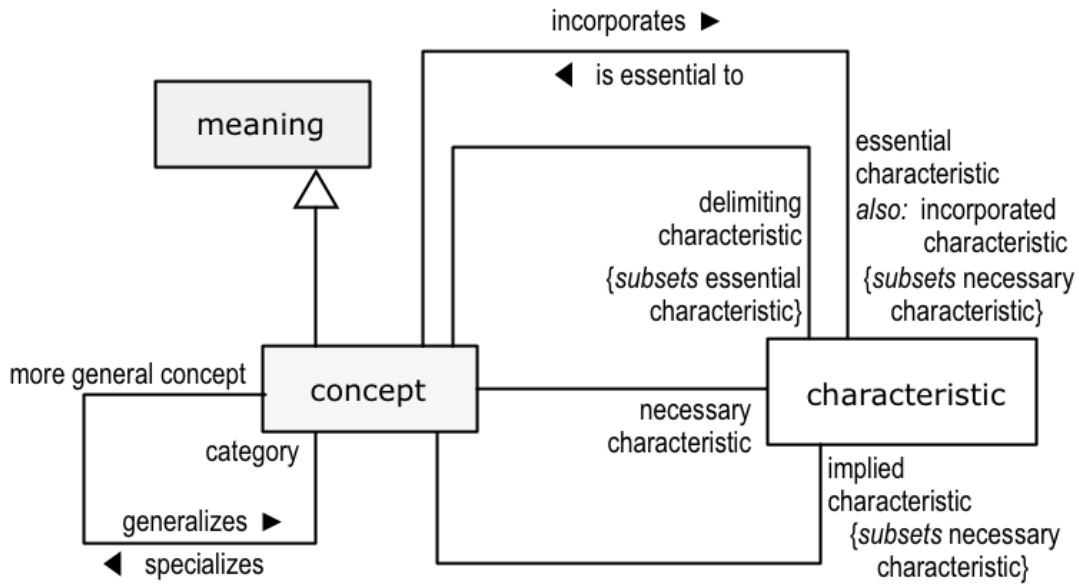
incorporates ►

◄ is essential to

meaning

essential characteristic

*also:* incorporated characteristic

{*subsets* necessary characteristic}

delimiting characteristic

{*subsets* essential characteristic}

more general concept

concept

characteristic

necessary characteristic

category

implied characteristic

{*subsets* necessary characteristic}

generalizes ►

◄ specializes